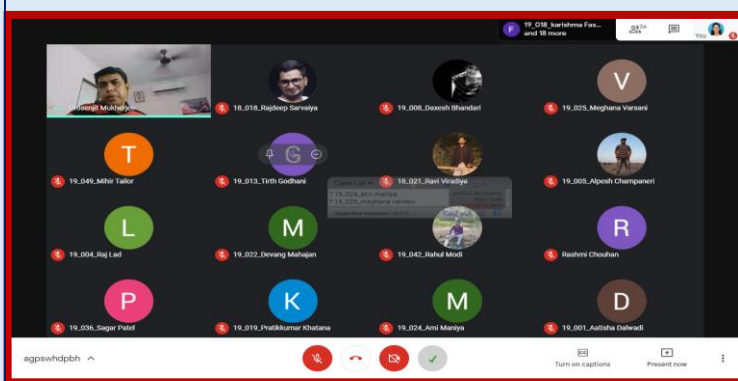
F 19_018_karishma Fas... and 18 more

24

You

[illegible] Mukherjee

18_018_Rajdeep Sarvaiya

19_008_Daxesh Bhandari

V

19_025_Meghana Varsani

T

19_049_Mihir Tailor

G

19_013_Tirth Godhani

18_021_Ravi Viradiya

19_005_Alpesh Champaneri

19_024_ami maniya
19_025_meghana varsani

L

19_004_Raj Lad

M

19_022_Devang Mahajan

19_042_Rahul Modi

R

Rashmi Chouhan

P

19_036_Sagar Patel

K

19_019_Pratikkumar Khatana

M

19_024_Ami Maniya

D

19_001_Aatisha Dalwadi

agpswhdpbh

Turn on captions

Present now